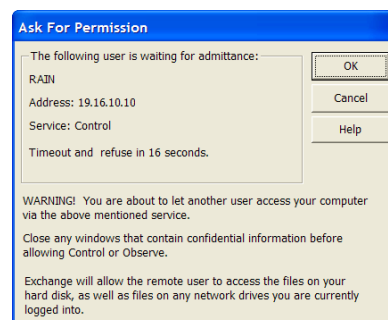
Ask For Permission

The following user is waiting for admittance:

RAIN

Address: 19.16.10.10

Service: Control

Timeout and refuse in 16 seconds.

OK

Cancel

Help

WARNING! You are about to let another user access your computer via the above mentioned service.

Close any windows that contain confidential information before allowing Control or Observe.

Exchange will allow the remote user to access the files on your hard disk, as well as files on any network drives you are currently logged into.